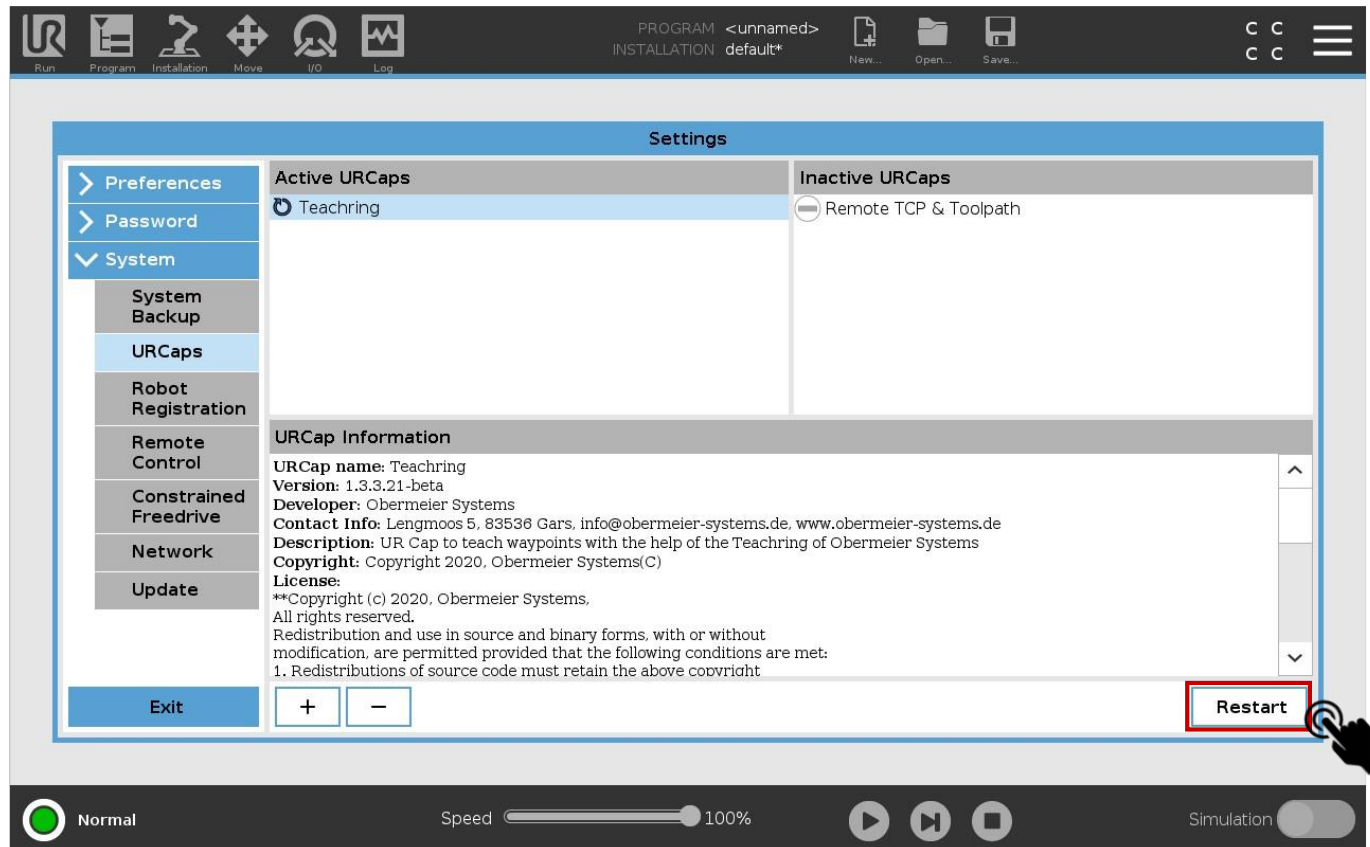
Run Program Installation Move I/O Log

PROGRAM <unnamed>
INSTALLATION default*

New... Open... Save...

C C
C C

Settings

Preferences
Password
System
System Backup
URCaps
Robot Registration
Remote Control
Constrained Freedrive
Network
Update

Exit

Active URCaps
Teachring

Inactive URCaps
Remote TCP & Toolpath

URCap Information

URCap name: Teachring
Version: 1.3.3.21-beta
Developer: Obermeier Systems
Contact Info: Lengmoos 5, 83536 Gars, info@obermeier-systems.de, www.obermeier-systems.de
Description: UR Cap to teach waypoints with the help of the Teachring of Obermeier Systems
Copyright: Copyright 2020, Obermeier Systems(C)
License:
**Copyright (c) 2020, Obermeier Systems,
All rights reserved.
Redistribution and use in source and binary forms, with or without modification, are permitted provided that the following conditions are met:
1. Redistributions of source code must retain the above copyright

+ −

Restart

Normal

Speed 100%

Simulation